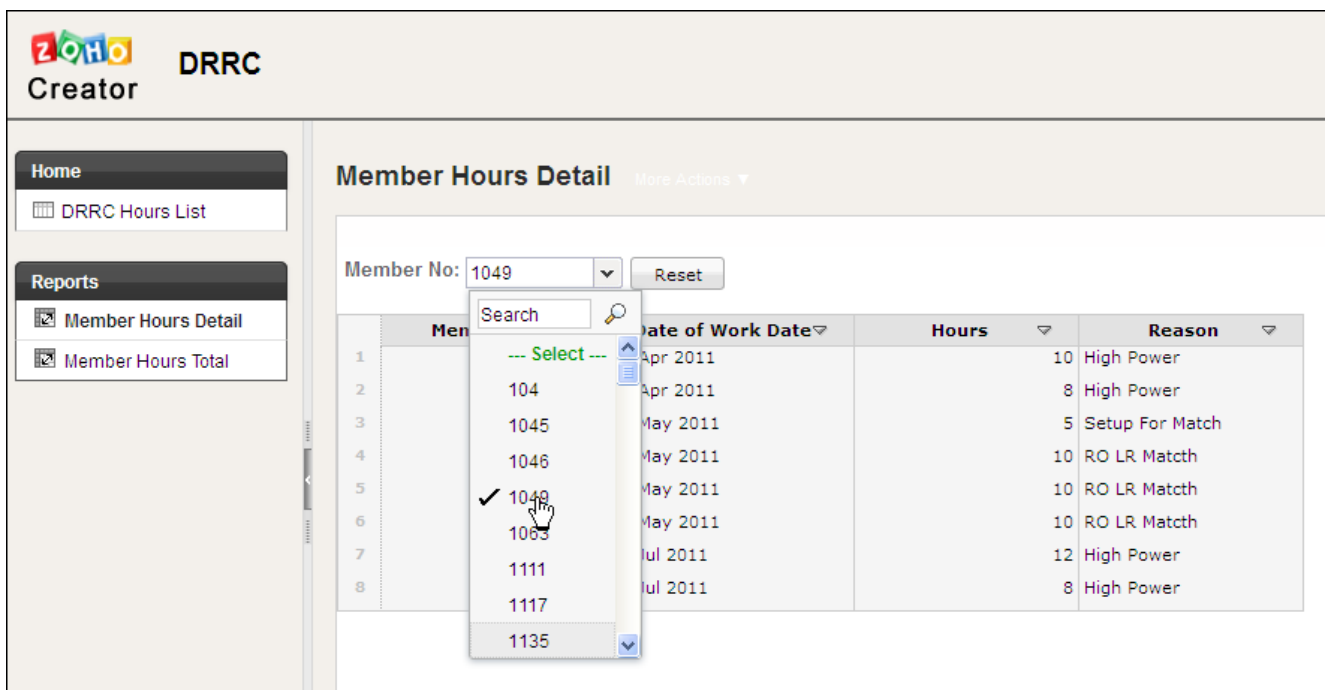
ZOHO Creator DRRC

Home
DRRC Hours List

Reports
Member Hours Detail
Member Hours Total

Member Hours Detail More Actions ▼

Member No: 1049 Reset

Search
--- Select ---
104
1045
1046
✓ 1049
1063
1111
1117
1135

| | Mem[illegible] | Date of Work Date | Hours | Reason |
|---|---|---|---|---|
| 1 | | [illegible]Apr 2011 | 10 | High Power |
| 2 | | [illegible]Apr 2011 | 8 | High Power |
| 3 | | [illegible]May 2011 | 5 | Setup For Match |
| 4 | | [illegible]May 2011 | 10 | RO LR Matcth |
| 5 | | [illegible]May 2011 | 10 | RO LR Matcth |
| 6 | | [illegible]May 2011 | 10 | RO LR Matcth |
| 7 | | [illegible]Jul 2011 | 12 | High Power |
| 8 | | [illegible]Jul 2011 | 8 | High Power |